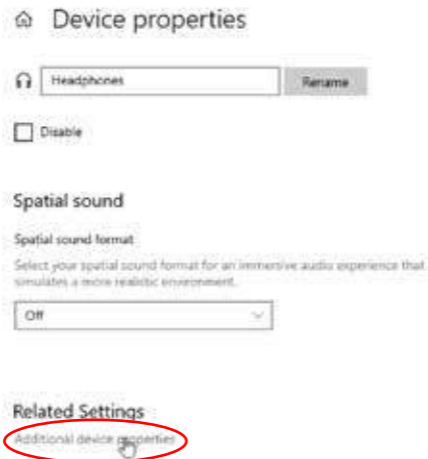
Device properties

Headphones

Rename

Disable

Spatial sound

Spatial sound format

Select your spatial sound format for an immersive audio experience that simulates a more realistic environment.

Off

Related Settings

Additional device properties